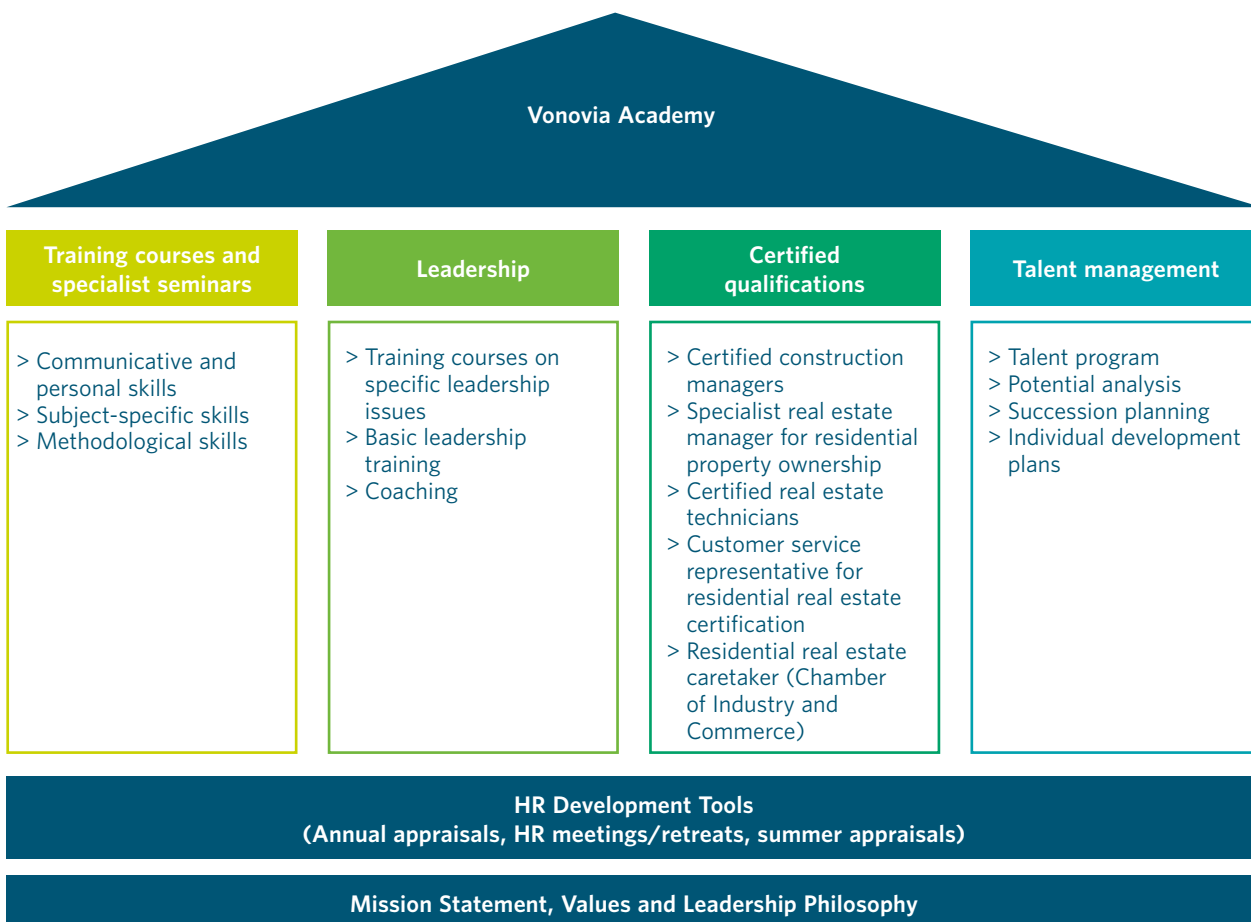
Vonovia Academy

Training courses and specialist seminars

> Communicative and personal skills
> Subject-specific skills
> Methodological skills

Leadership

> Training courses on specific leadership issues
> Basic leadership training
> Coaching

Certified qualifications

> Certified construction managers
> Specialist real estate manager for residential property ownership
> Certified real estate technicians
> Customer service representative for residential real estate certification
> Residential real estate caretaker (Chamber of Industry and Commerce)

Talent management

> Talent program
> Potential analysis
> Succession planning
> Individual development plans

HR Development Tools
(Annual appraisals, HR meetings/retreats, summer appraisals)

Mission Statement, Values and Leadership Philosophy